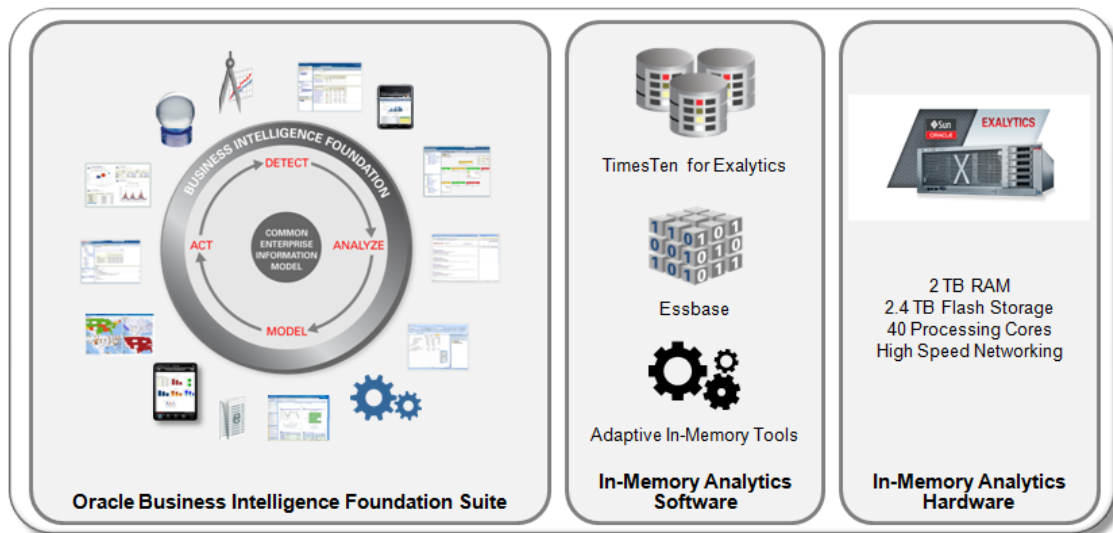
BUSINESS INTELLIGENCE FOUNDATION

DETECT

ANALYZE

MODEL

ACT

COMMON ENTERPRISE INFORMATION MODEL

Oracle Business Intelligence Foundation Suite

TimesTen for Exalytics

Essbase

Adaptive In-Memory Tools

In-Memory Analytics Software

Sun ORACLE EXALYTICS

2 TB RAM
2.4 TB Flash Storage
40 Processing Cores
High Speed Networking

In-Memory Analytics Hardware